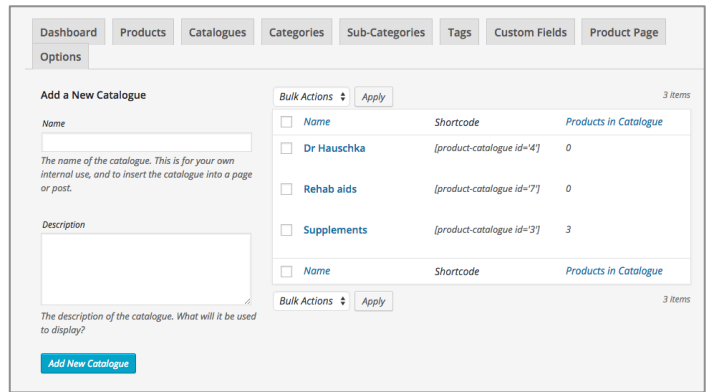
Dashboard Products Catalogues Categories Sub-Categories Tags Custom Fields Product Page Options

Add a New Catalogue

Name

The name of the catalogue. This is for your own internal use, and to insert the catalogue into a page or post.

Description

The description of the catalogue. What will it be used to display?

Add New Catalogue

Bulk Actions Apply 3 items

| | Name | Shortcode | Products in Catalogue |
|---|---|---|---|
| | Dr Hauschka | [product-catalogue id='4'] | 0 |
| | Rehab aids | [product-catalogue id='7'] | 0 |
| | Supplements | [product-catalogue id='3'] | 3 |
| | Name | Shortcode | Products in Catalogue |

Bulk Actions Apply 3 items